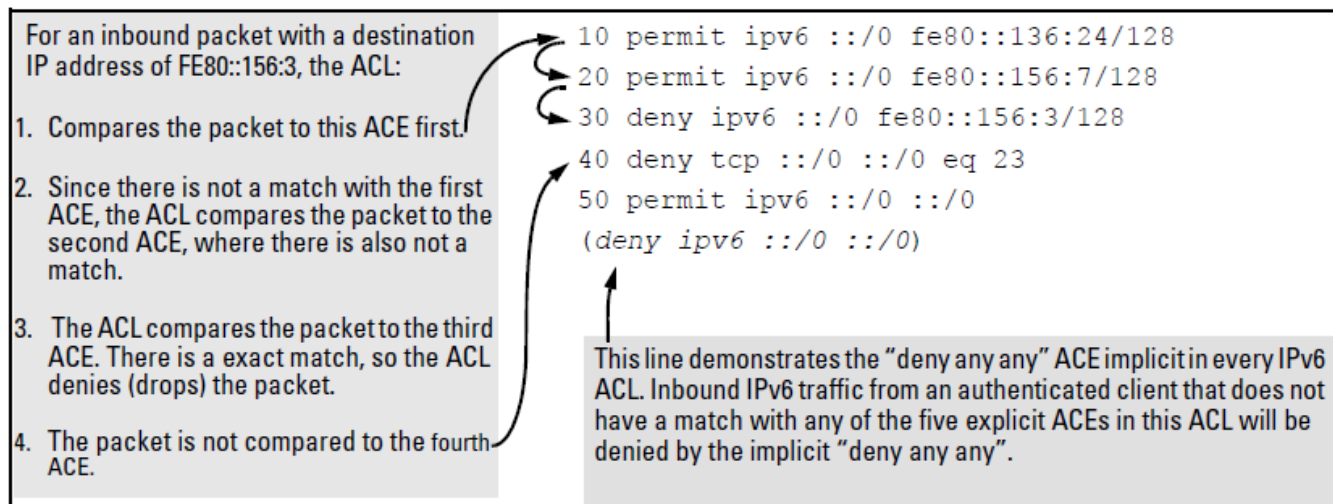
For an inbound packet with a destination IP address of FE80::156:3, the ACL:

1. Compares the packet to this ACE first.

2. Since there is not a match with the first ACE, the ACL compares the packet to the second ACE, where there is also not a match.

3. The ACL compares the packet to the third ACE. There is a exact match, so the ACL denies (drops) the packet.

4. The packet is not compared to the fourth ACE.

10 permit ipv6 ::/0 fe80::136:24/128
20 permit ipv6 ::/0 fe80::156:7/128
30 deny ipv6 ::/0 fe80::156:3/128
40 deny tcp ::/0 ::/0 eq 23
50 permit ipv6 ::/0 ::/0
(deny ipv6 ::/0 ::/0)

This line demonstrates the "deny any any" ACE implicit in every IPv6 ACL. Inbound IPv6 traffic from an authenticated client that does not have a match with any of the five explicit ACEs in this ACL will be denied by the implicit "deny any any".